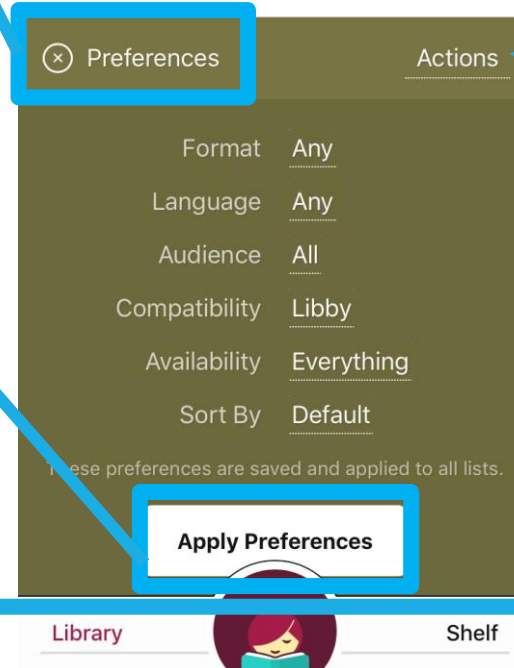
Preferences

Actions

Format Any

Language Any

Audience All

Compatibility Libby

Availability Everything

Sort By Default

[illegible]ese preferences are saved and applied to all lists.

Apply Preferences

Library

Shelf